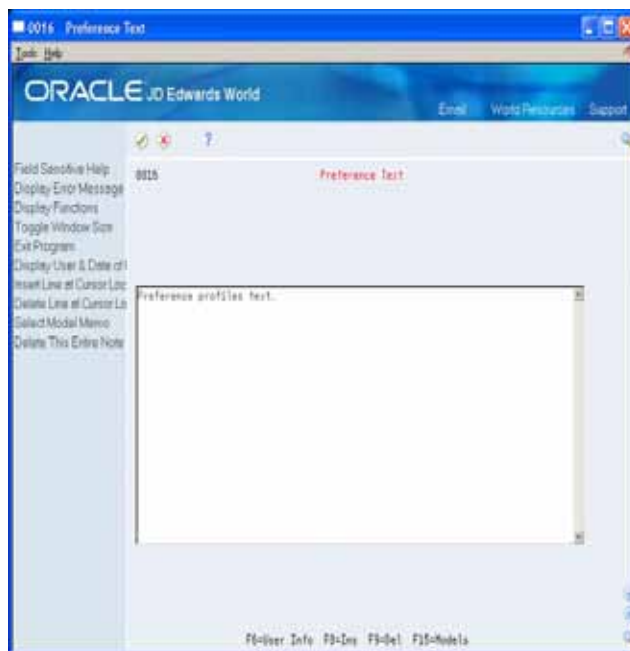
0016 Preference Text
Tools Help
ORACLE JD Edwards World
Email World Resources Support
Field Sensitive Help
Display Error Message
Display Functions
Toggle Window Size
Exit Program
Display User & Date of I
Insert Line at Cursor Loc
Delete Line at Cursor Lo
Select Model Memo
Delete This Entire Note
0016
Preference Text
Preference profiles text.
F6=User Info F8=Ins F9=Del F15=Models